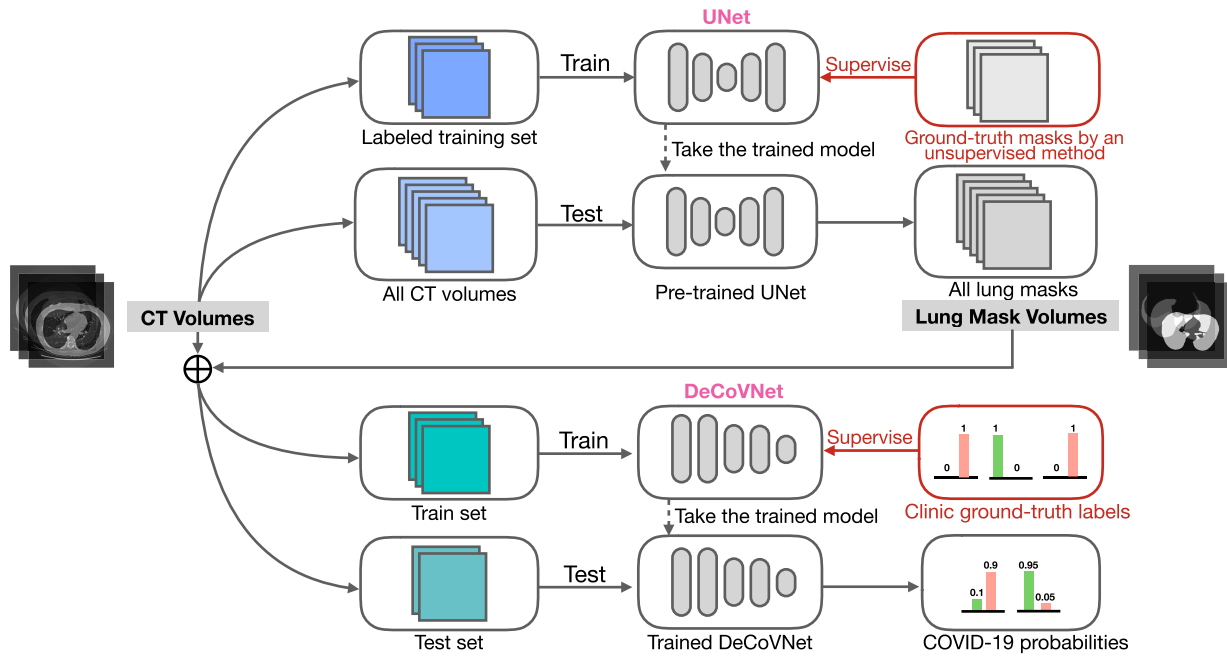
UNet

Labeled training set

Train

Supervise

Ground-truth masks by an unsupervised method

Take the trained model

All CT volumes

Test

Pre-trained UNet

All lung masks

CT Volumes

Lung Mask Volumes

$\oplus$

DeCoVNet

Train set

Train

Supervise

1 0 1 0 0 1

Clinic ground-truth labels

Take the trained model

Test set

Test

Trained DeCoVNet

0.1 0.9 0.95 0.05

COVID-19 probabilities